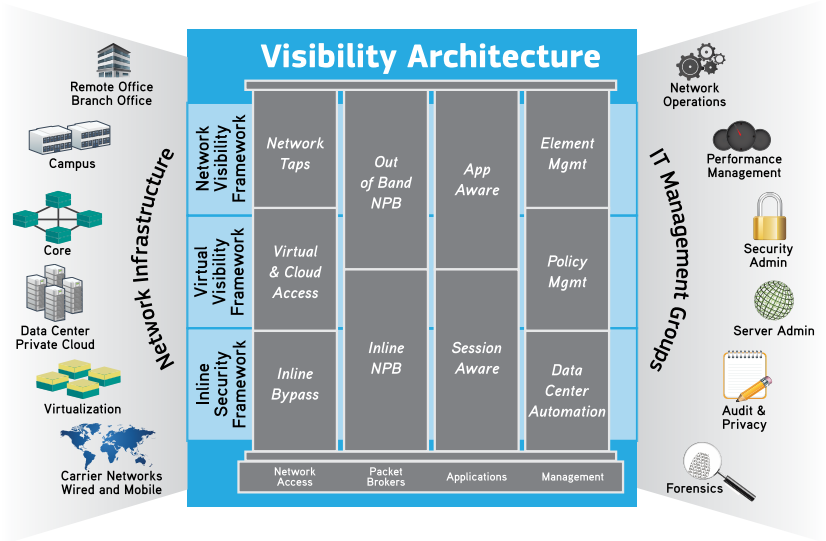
Visibility Architecture

Network Infrastructure

Remote Office
Branch Office

Campus

Core

Data Center
Private Cloud

Virtualization

Carrier Networks
Wired and Mobile

Network Visibility Framework

Virtual Visibility Framework

Inline Security Framework

Network Taps

Virtual & Cloud Access

Inline Bypass

Out of Band NPB

Inline NPB

App Aware

Session Aware

Element Mgmt

Policy Mgmt

Data Center Automation

Network Access

Packet Brokers

Applications

Management

IT Management Groups

Network Operations

Performance Management

Security Admin

Server Admin

Audit & Privacy

Forensics